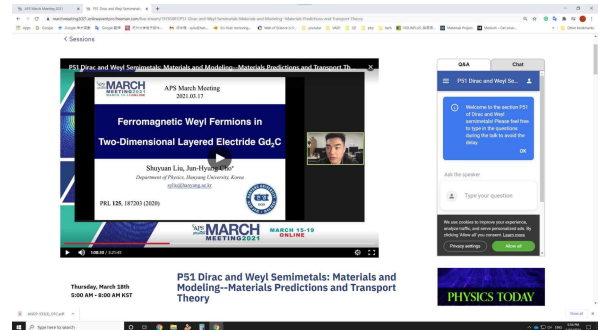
P51 Dirac and Weyl Semimetals: Materials and Modeling

marchmeeting2021.onlineeventpro.freeman.com/live-stream/...P51-Dirac-and-Weyl-Semimetals-Materials-and-Modeling--Materials-Predictions-and-Transport-Theory

< Sessions

P51 Dirac and Weyl Semimetals: Materials and Modeling--Materials Predictions and Transport Th...

APS March Meeting
2021.03.17

Ferromagnetic Weyl Fermions in Two-Dimensional Layered Electride $Gd_2C$

Shuyuan Liu, Jun-Hyung Cho*
Department of Physics, Hanyang University, Korea

PRL 125, 187203 (2020)

APS MARCH MEETING 2021 MARCH 15-19 ONLINE

0:00 / 4:23:45

Q&A

Chat

P51 Dirac and Weyl Se...

Welcome to the section P51 of Dirac and Weyl semimetals! Please feel free to type in the questions during the talk to avoid the delay.

OK

Ask the speaker

Type your question

We use cookies to improve your experience, analyze traffic, and serve personalized ads. By clicking Allow all you consent. Learn more

Privacy settings

Allow all

Thursday, March 18th
5:00 AM - 8:00 AM KST

P51 Dirac and Weyl Semimetals: Materials and Modeling--Materials Predictions and Transport Theory

PHYSICS TODAY

Type here to search